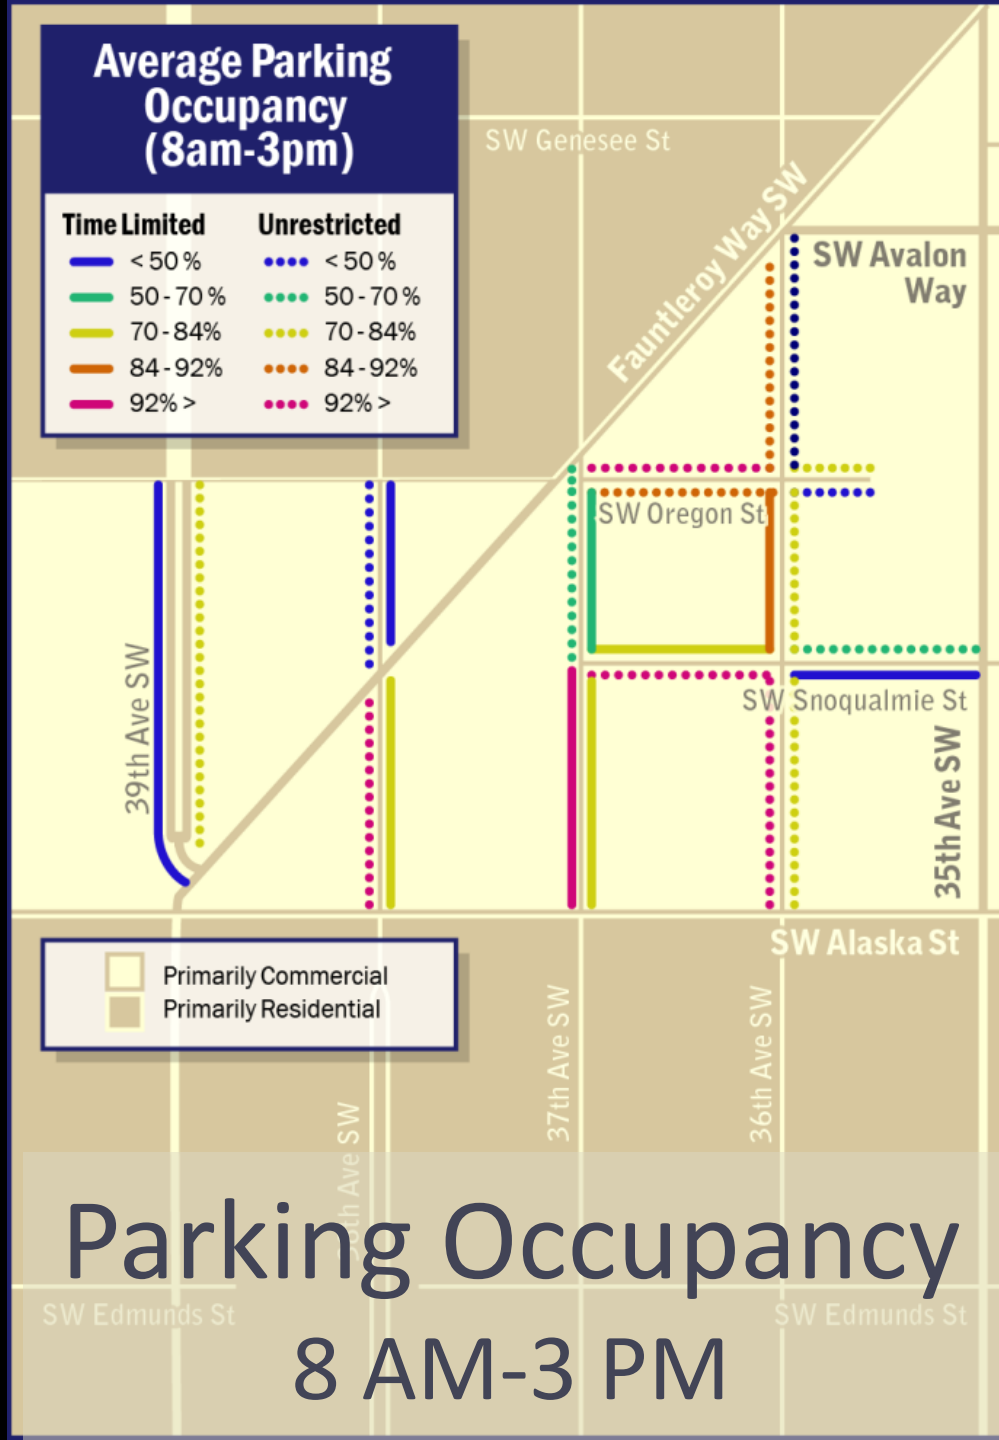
Average Parking Occupancy (8am-3pm)

| Time Limited | Unrestricted |
|---|---|
| < 50 % | < 50 % |
| 50 - 70 % | 50 - 70 % |
| 70 - 84% | 70 - 84% |
| 84 - 92% | 84 - 92% |
| 92% > | 92% > |

SW Genesee St

Fauntleroy Way SW

SW Avalon Way

SW Oregon St

SW Snoqualmie St

39th Ave SW

35th Ave SW

SW Alaska St

Primarily Commercial
Primarily Residential

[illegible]th Ave SW

37th Ave SW

36th Ave SW

SW Edmunds St

SW Edmunds St

Parking Occupancy
8 AM-3 PM